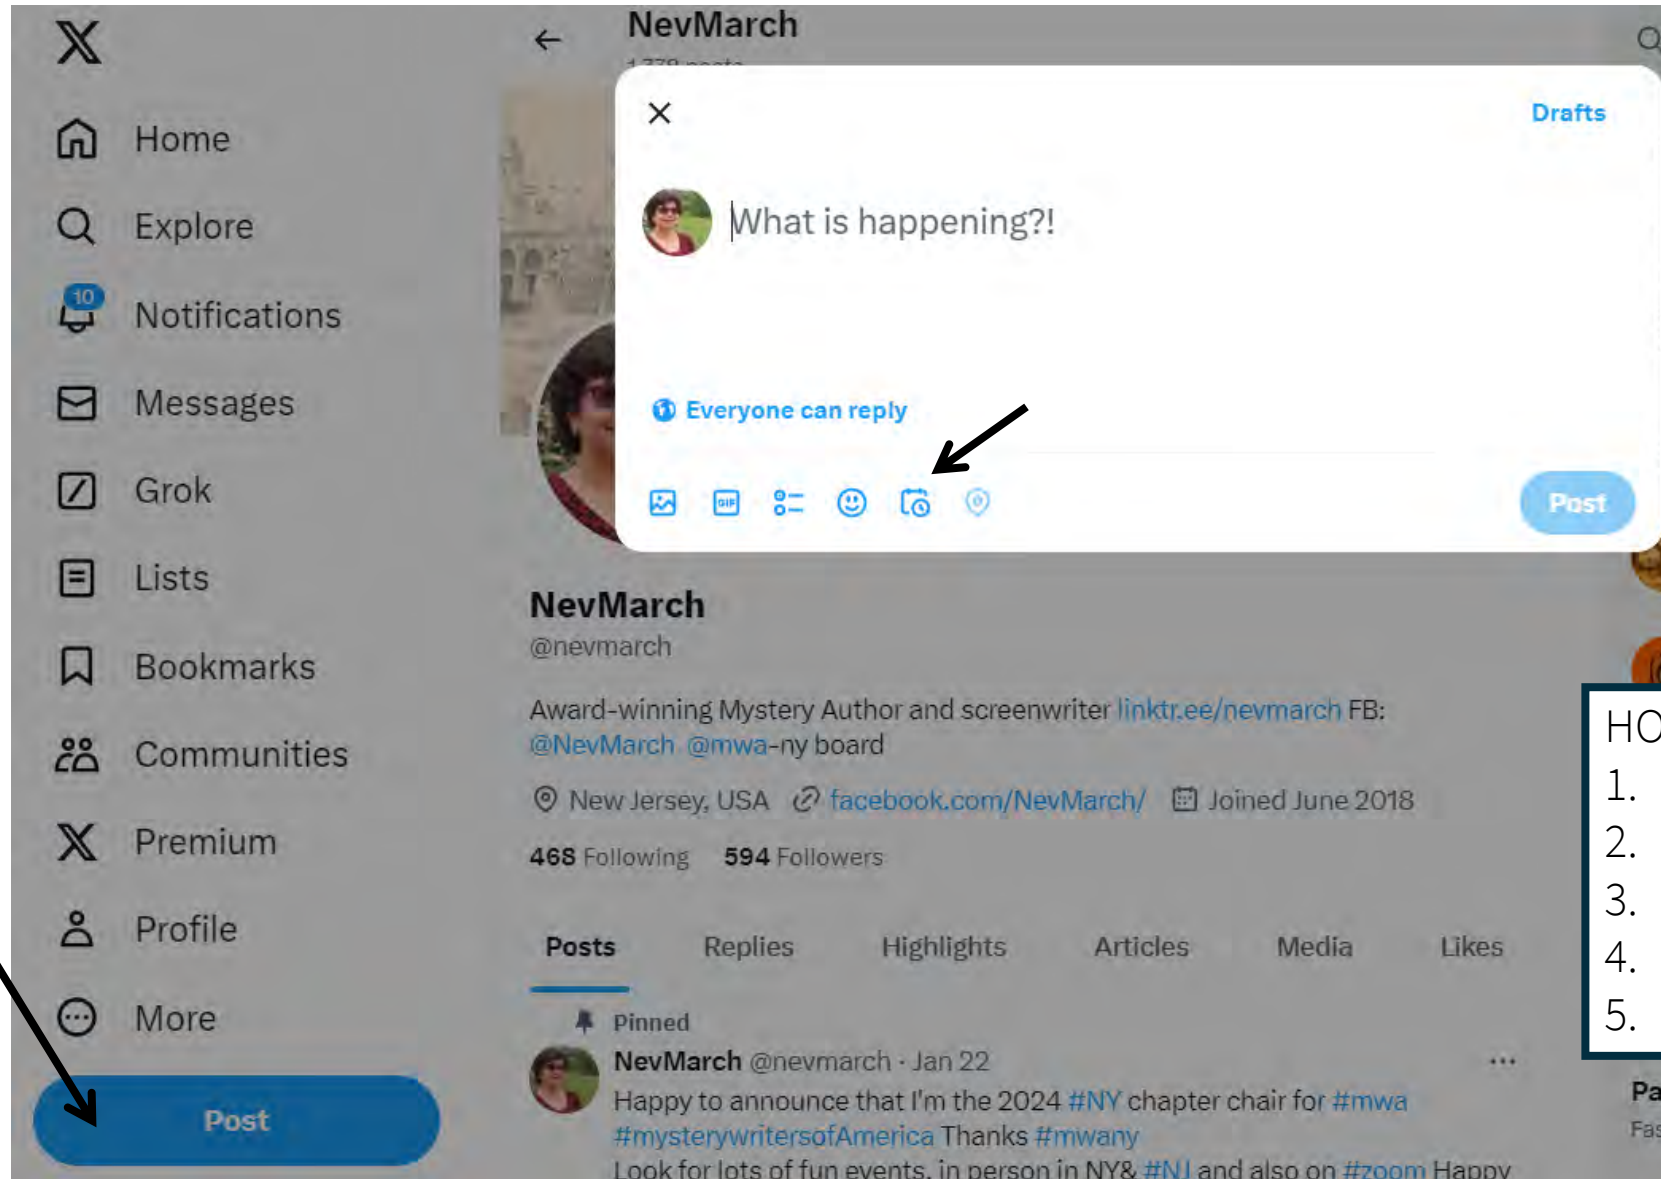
Home
Explore
10
Notifications
Messages
Grok
Lists
Bookmarks
Communities
Premium
Profile
More
Post

NevMarch
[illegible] posts

Drafts

What is happening?!

Everyone can reply

Post

NevMarch
@nevmarch
Award-winning Mystery Author and screenwriter linktr.ee/nevmarch FB: @NevMarch @mwa-ny board
New Jersey, USA facebook.com/NevMarch/ Joined June 2018
468 Following 594 Followers

Posts Replies Highlights Articles Media Likes

Pinned
NevMarch @nevmarch · Jan 22
Happy to announce that I'm the 2024 #NY chapter chair for #mwa #mysterywritersofAmerica Thanks #mwany
Look for lots of fun events, in person in NY& #NJ and also on #zoom Happy

HO
1.
2.
3.
4.
5.

Pa
Fa